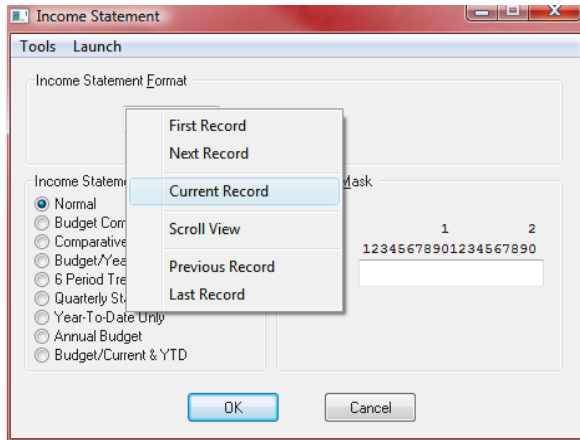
Income Statement

Tools Launch

Income Statement Format

Income Stateme

Normal
Budget Com
Comparative
Budget/Yea
6 Period Tre
Quarterly St
Year-To-Date Only
Annual Budget
Budget/Current & YTD

First Record
Next Record
Current Record
Scroll View
Previous Record
Last Record

Mask

1 2
12345678901234567890

OK

Cancel